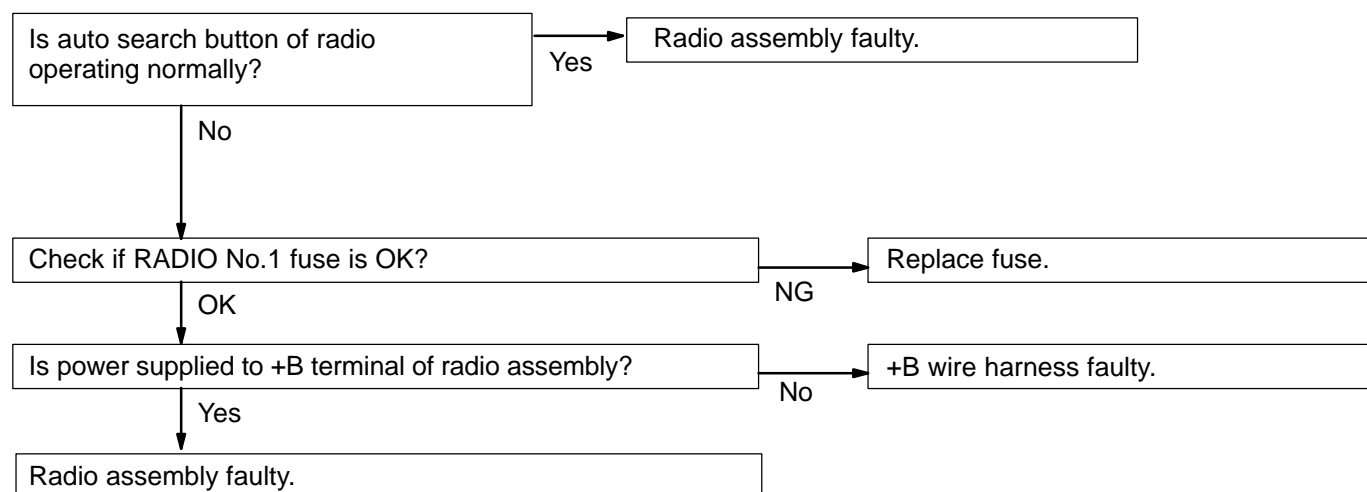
Is auto search button of radio operating normally?

Yes

Radio assembly faulty.

No

Check if RADIO No.1 fuse is OK?

NG

Replace fuse.

OK

Is power supplied to +B terminal of radio assembly?

No

+B wire harness faulty.

Yes

Radio assembly faulty.